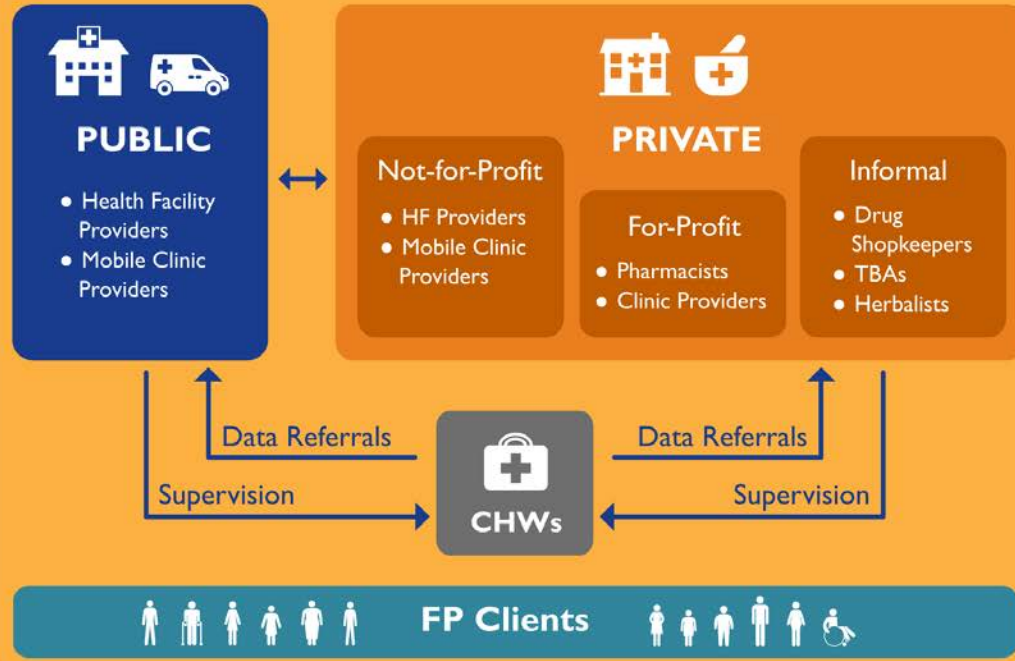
PUBLIC

- Health Facility Providers
- Mobile Clinic Providers

PRIVATE

Not-for-Profit

- HF Providers
- Mobile Clinic Providers

For-Profit

- Pharmacists
- Clinic Providers

Informal

- Drug Shopkeepers
- TBAs
- Herbalists

Data Referrals

Data Referrals

Supervision

Supervision

CHWs

FP Clients